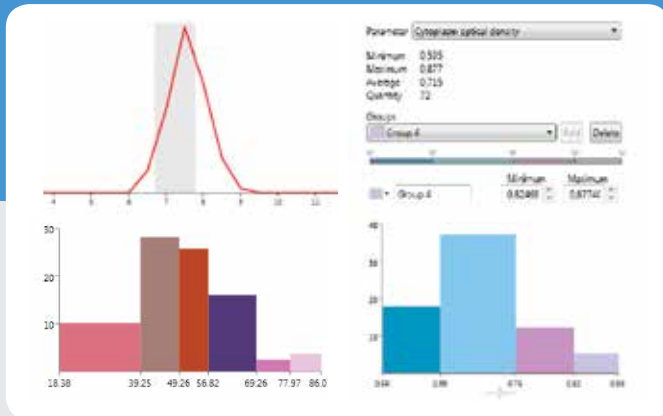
Parameter Cytoplasm optical density

Minimum 0.505
Maximum 0.877
Average 0.715
Quantity 72

Groups
Group 4
Add Delete

Group 4
Minimum 0.82468
Maximum 0.87740

4 5 6 7 8 9 10 11

30
20
10
18.38 39.25 49.26 56.82 69.26 77.97 86.0

40
30
20
10
0.64 0.68 0.76 0.82 0.88